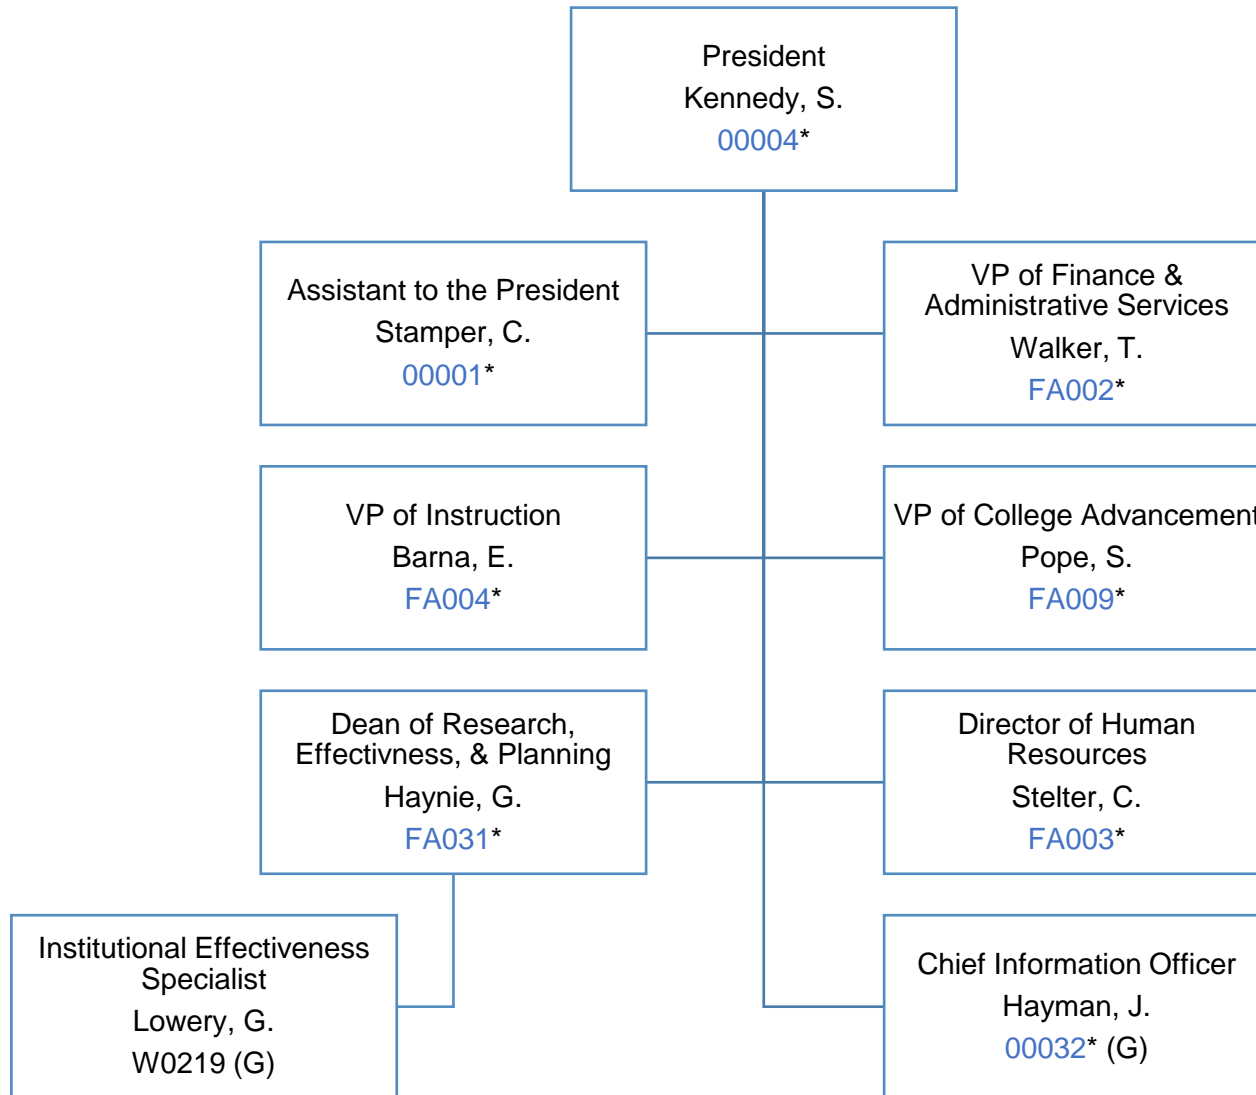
President
Kennedy, S.
00004*

Assistant to the President
Stamper, C.
00001*

VP of Finance & Administrative Services
Walker, T.
FA002*

VP of Instruction
Barna, E.
FA004*

VP of College Advancement
Pope, S.
FA009*

Dean of Research, Effectivness, & Planning
Haynie, G.
FA031*

Director of Human Resources
Stelter, C.
FA003*

Institutional Effectiveness Specialist
Lowery, G.
W0219 (G)

Chief Information Officer
Hayman, J.
00032* (G)